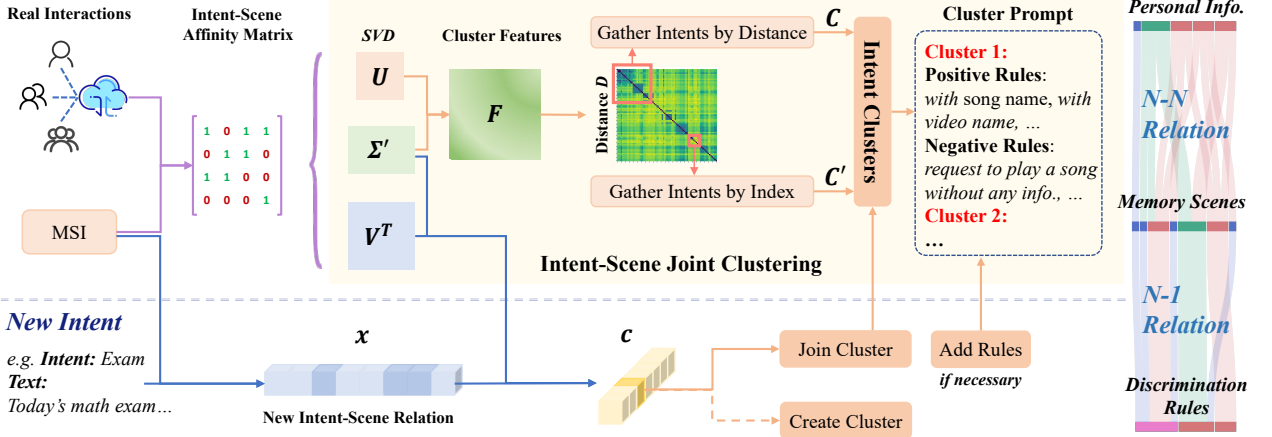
Real Interactions

Intent-Scene Affinity Matrix

MSI

| 1 | 0 | 1 | 1 |
|---|---|---|---|
| 0 | 1 | 1 | 0 |
| 1 | 1 | 0 | 0 |
| 0 | 0 | 0 | 1 |

SVD

$U$

$\Sigma'$

$V^T$

Cluster Features

$F$

Distance $D$

Gather Intents by Distance

Gather Intents by Index

$C$

$C'$

Intent Clusters

Cluster Prompt

Cluster 1:
Positive Rules: *with* song name, *with* video name, …
Negative Rules: *request to play a song without any info.,* …
Cluster 2:
…

Intent-Scene Joint Clustering

Personal Info.

N-N Relation

Memory Scenes

N-1 Relation

Discrimination Rules

New Intent

e.g. Intent: Exam
Text:
Today's math exam…

$x$

New Intent-Scene Relation

$c$

Join Cluster

Create Cluster

Add Rules
if necessary